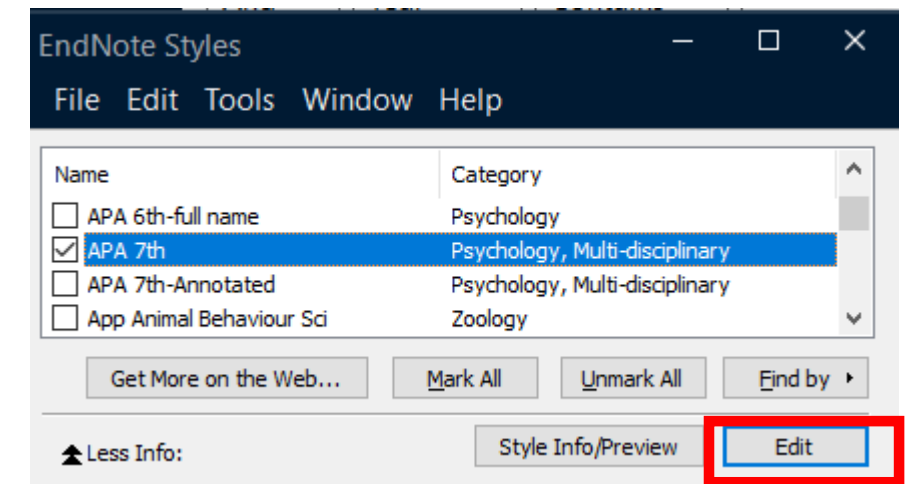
EndNote Styles

File Edit Tools Window Help

| Name | Category |
|---|---|
| APA 6th-full name | Psychology |
| APA 7th | Psychology, Multi-disciplinary |
| APA 7th-Annotated | Psychology, Multi-disciplinary |
| App Animal Behaviour Sci | Zoology |

Get More on the Web... Mark All Unmark All Find by

Less Info: Style Info/Preview Edit